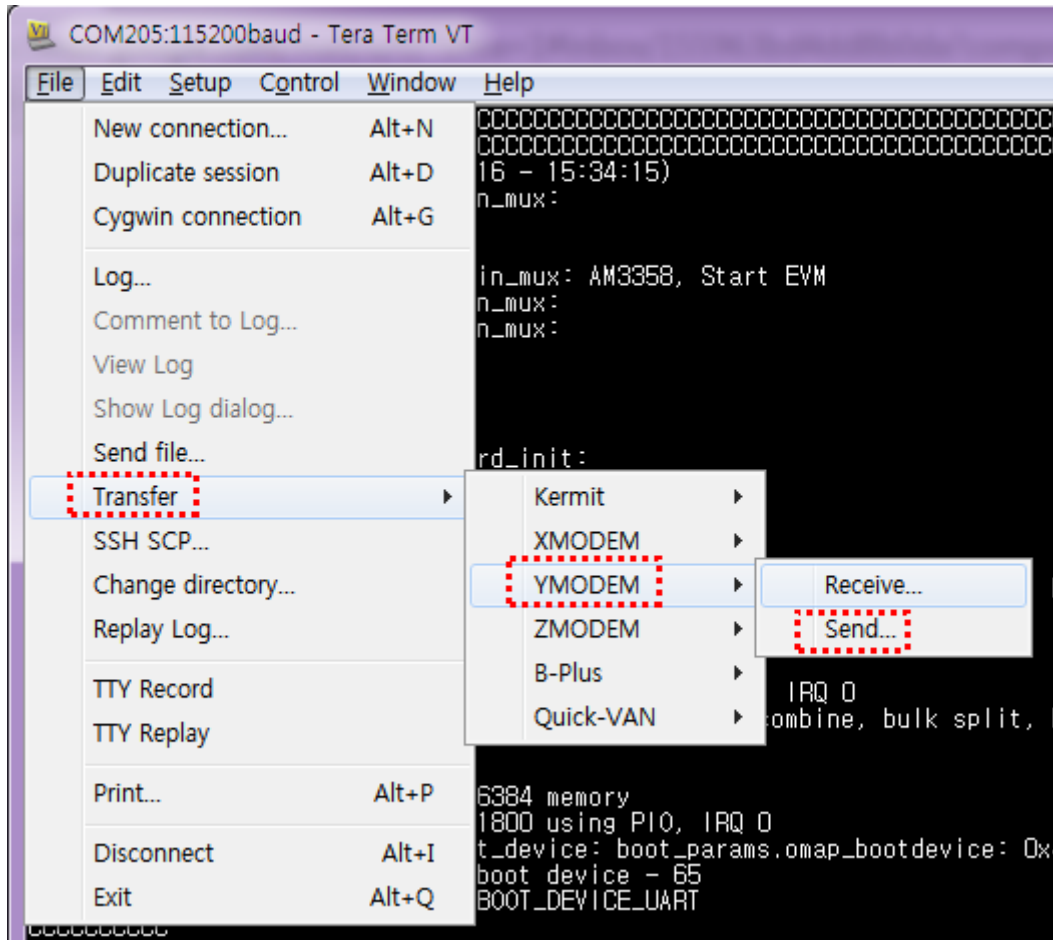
COM205:115200baud - Tera Term VT

File Edit Setup Control Window Help

New connection... Alt+N
Duplicate session Alt+D
Cygwin connection Alt+G

Log...
Comment to Log...
View Log
Show Log dialog...
Send file...
Transfer
SSH SCP...
Change directory...
Replay Log...

TTY Record
TTY Replay

Print... Alt+P

Disconnect Alt+I
Exit Alt+Q

Kermit
XMODEM
YMODEM
ZMODEM
B-Plus
Quick-VAN

Receive...
Send...

CCCCCCCCCCCCCCCCCCCCCCCCCCCCCCCCCCCCCCCCCC
CCCCCCCCCCCCCCCCCCCCCCCCCCCCCCCCCCCCCCCCCC
16 - 15:34:15)
n_mux:

in_mux: AM3358, Start EVM
n_mux:
n_mux:

rd_init:

IRQ 0
ombine, bulk split,

6384 memory
1800 using PIO, IRQ 0
t_device: boot_params.omap_bootdevice: 0x
boot device - 65
BOOT_DEVICE_UART
CCCCCCCCCC